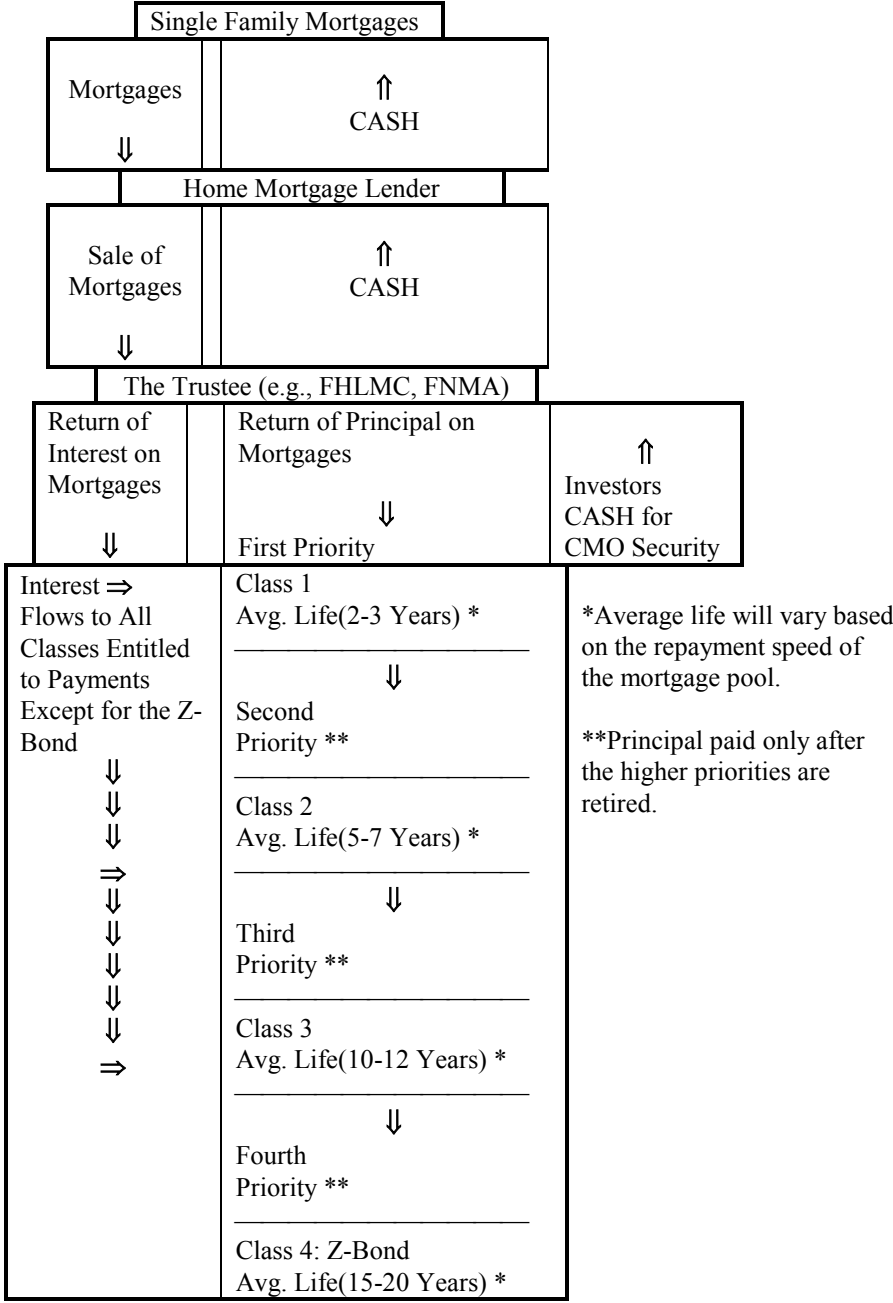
Single Family Mortgages

Mortgages
⇓

⇑
CASH

Home Mortgage Lender

Sale of Mortgages
⇓

⇑
CASH

The Trustee (e.g., FHLMC, FNMA)

Return of Interest on Mortgages
⇓

Return of Principal on Mortgages
⇓
First Priority

⇑
Investors CASH for CMO Security

Interest ⇒ Flows to All Classes Entitled to Payments Except for the Z-Bond
⇓
⇓
⇓
⇒
⇓
⇓
⇓
⇓
⇓
⇒

Class 1
Avg. Life(2-3 Years) *

⇓

Second Priority **

Class 2
Avg. Life(5-7 Years) *

⇓

Third Priority **

Class 3
Avg. Life(10-12 Years) *

⇓

Fourth Priority **

Class 4: Z-Bond
Avg. Life(15-20 Years) *

*Average life will vary based on the repayment speed of the mortgage pool.

**Principal paid only after the higher priorities are retired.